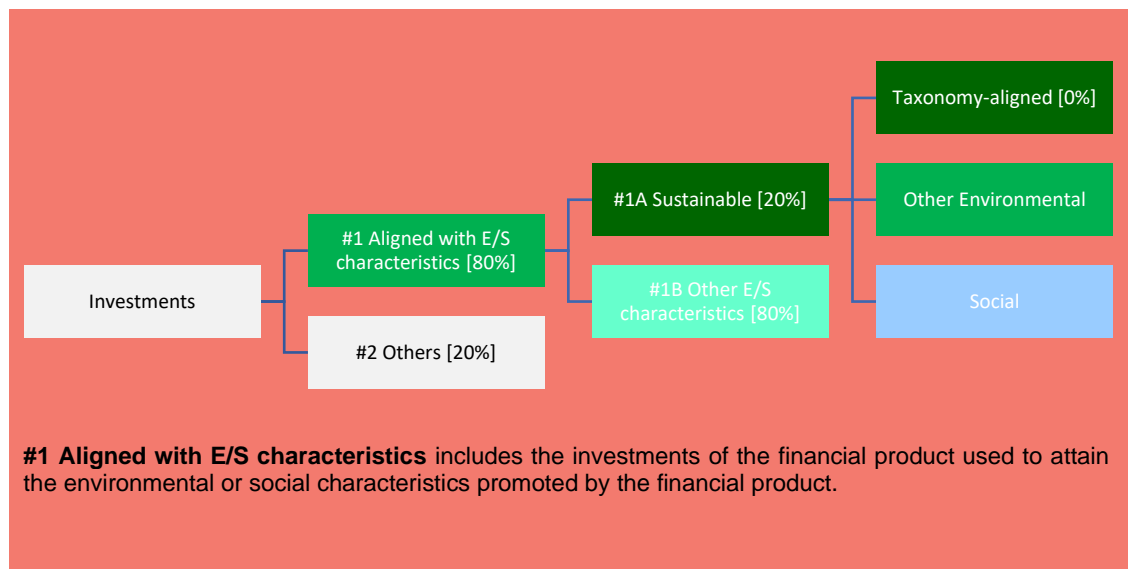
Investments

#1 Aligned with E/S characteristics [80%]

#2 Others [20%]

#1A Sustainable [20%]

#1B Other E/S characteristics [80%]

Taxonomy-aligned [0%]

Other Environmental

Social

**#1 Aligned with E/S characteristics** includes the investments of the financial product used to attain the environmental or social characteristics promoted by the financial product.